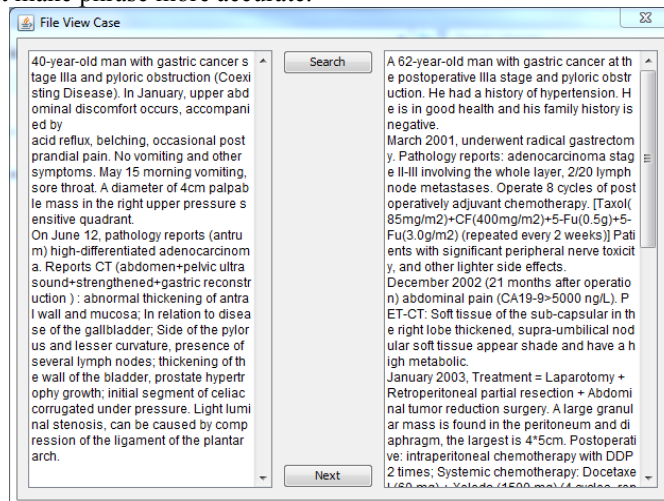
make phrase more accurate.

File View Case

40-year-old man with gastric cancer stage IIIa and pyloric obstruction (Coexisting Disease). In January, upper abdominal discomfort occurs, accompanied by
acid reflux, belching, occasional postprandial pain. No vomiting and other symptoms. May 15 morning vomiting, sore throat. A diameter of 4cm palpable mass in the right upper pressure sensitive quadrant.
On June 12, pathology reports (antrum) high-differentiated adenocarcinoma. Reports CT (abdomen+pelvic ultrasound+strengthened+gastric reconstruction ) : abnormal thickening of antral wall and mucosa; In relation to disease of the gallbladder; Side of the pylorus and lesser curvature, presence of several lymph nodes; thickening of the wall of the bladder, prostate hypertrophy growth; initial segment of celiac corrugated under pressure. Light luminal stenosis, can be caused by compression of the ligament of the plantar arch.

Search

Next

A 62-year-old man with gastric cancer at the postoperative IIIa stage and pyloric obstruction. He had a history of hypertension. He is in good health and his family history is negative.
March 2001, underwent radical gastrectomy. Pathology reports: adenocarcinoma stage II-III involving the whole layer, 2/20 lymph node metastases. Operate 8 cycles of postoperatively adjuvant chemotherapy. [Taxol(85mg/m2)+CF(400mg/m2)+5-Fu(0.5g)+5-Fu(3.0g/m2) (repeated every 2 weeks)] Patients with significant peripheral nerve toxicity, and other lighter side effects.
December 2002 (21 months after operation) abdominal pain (CA19-9>5000 ng/L). PET-CT: Soft tissue of the sub-capsular in the right lobe thickened, supra-umbilical nodular soft tissue appear shade and have a high metabolic.
January 2003, Treatment = Laparotomy + Retroperitoneal partial resection + Abdominal tumor reduction surgery. A large granular mass is found in the peritoneum and diaphragm, the largest is 4*5cm. Postoperative: intraperitoneal chemotherapy with DDP 2 times; Systemic chemotherapy: Docetaxel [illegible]